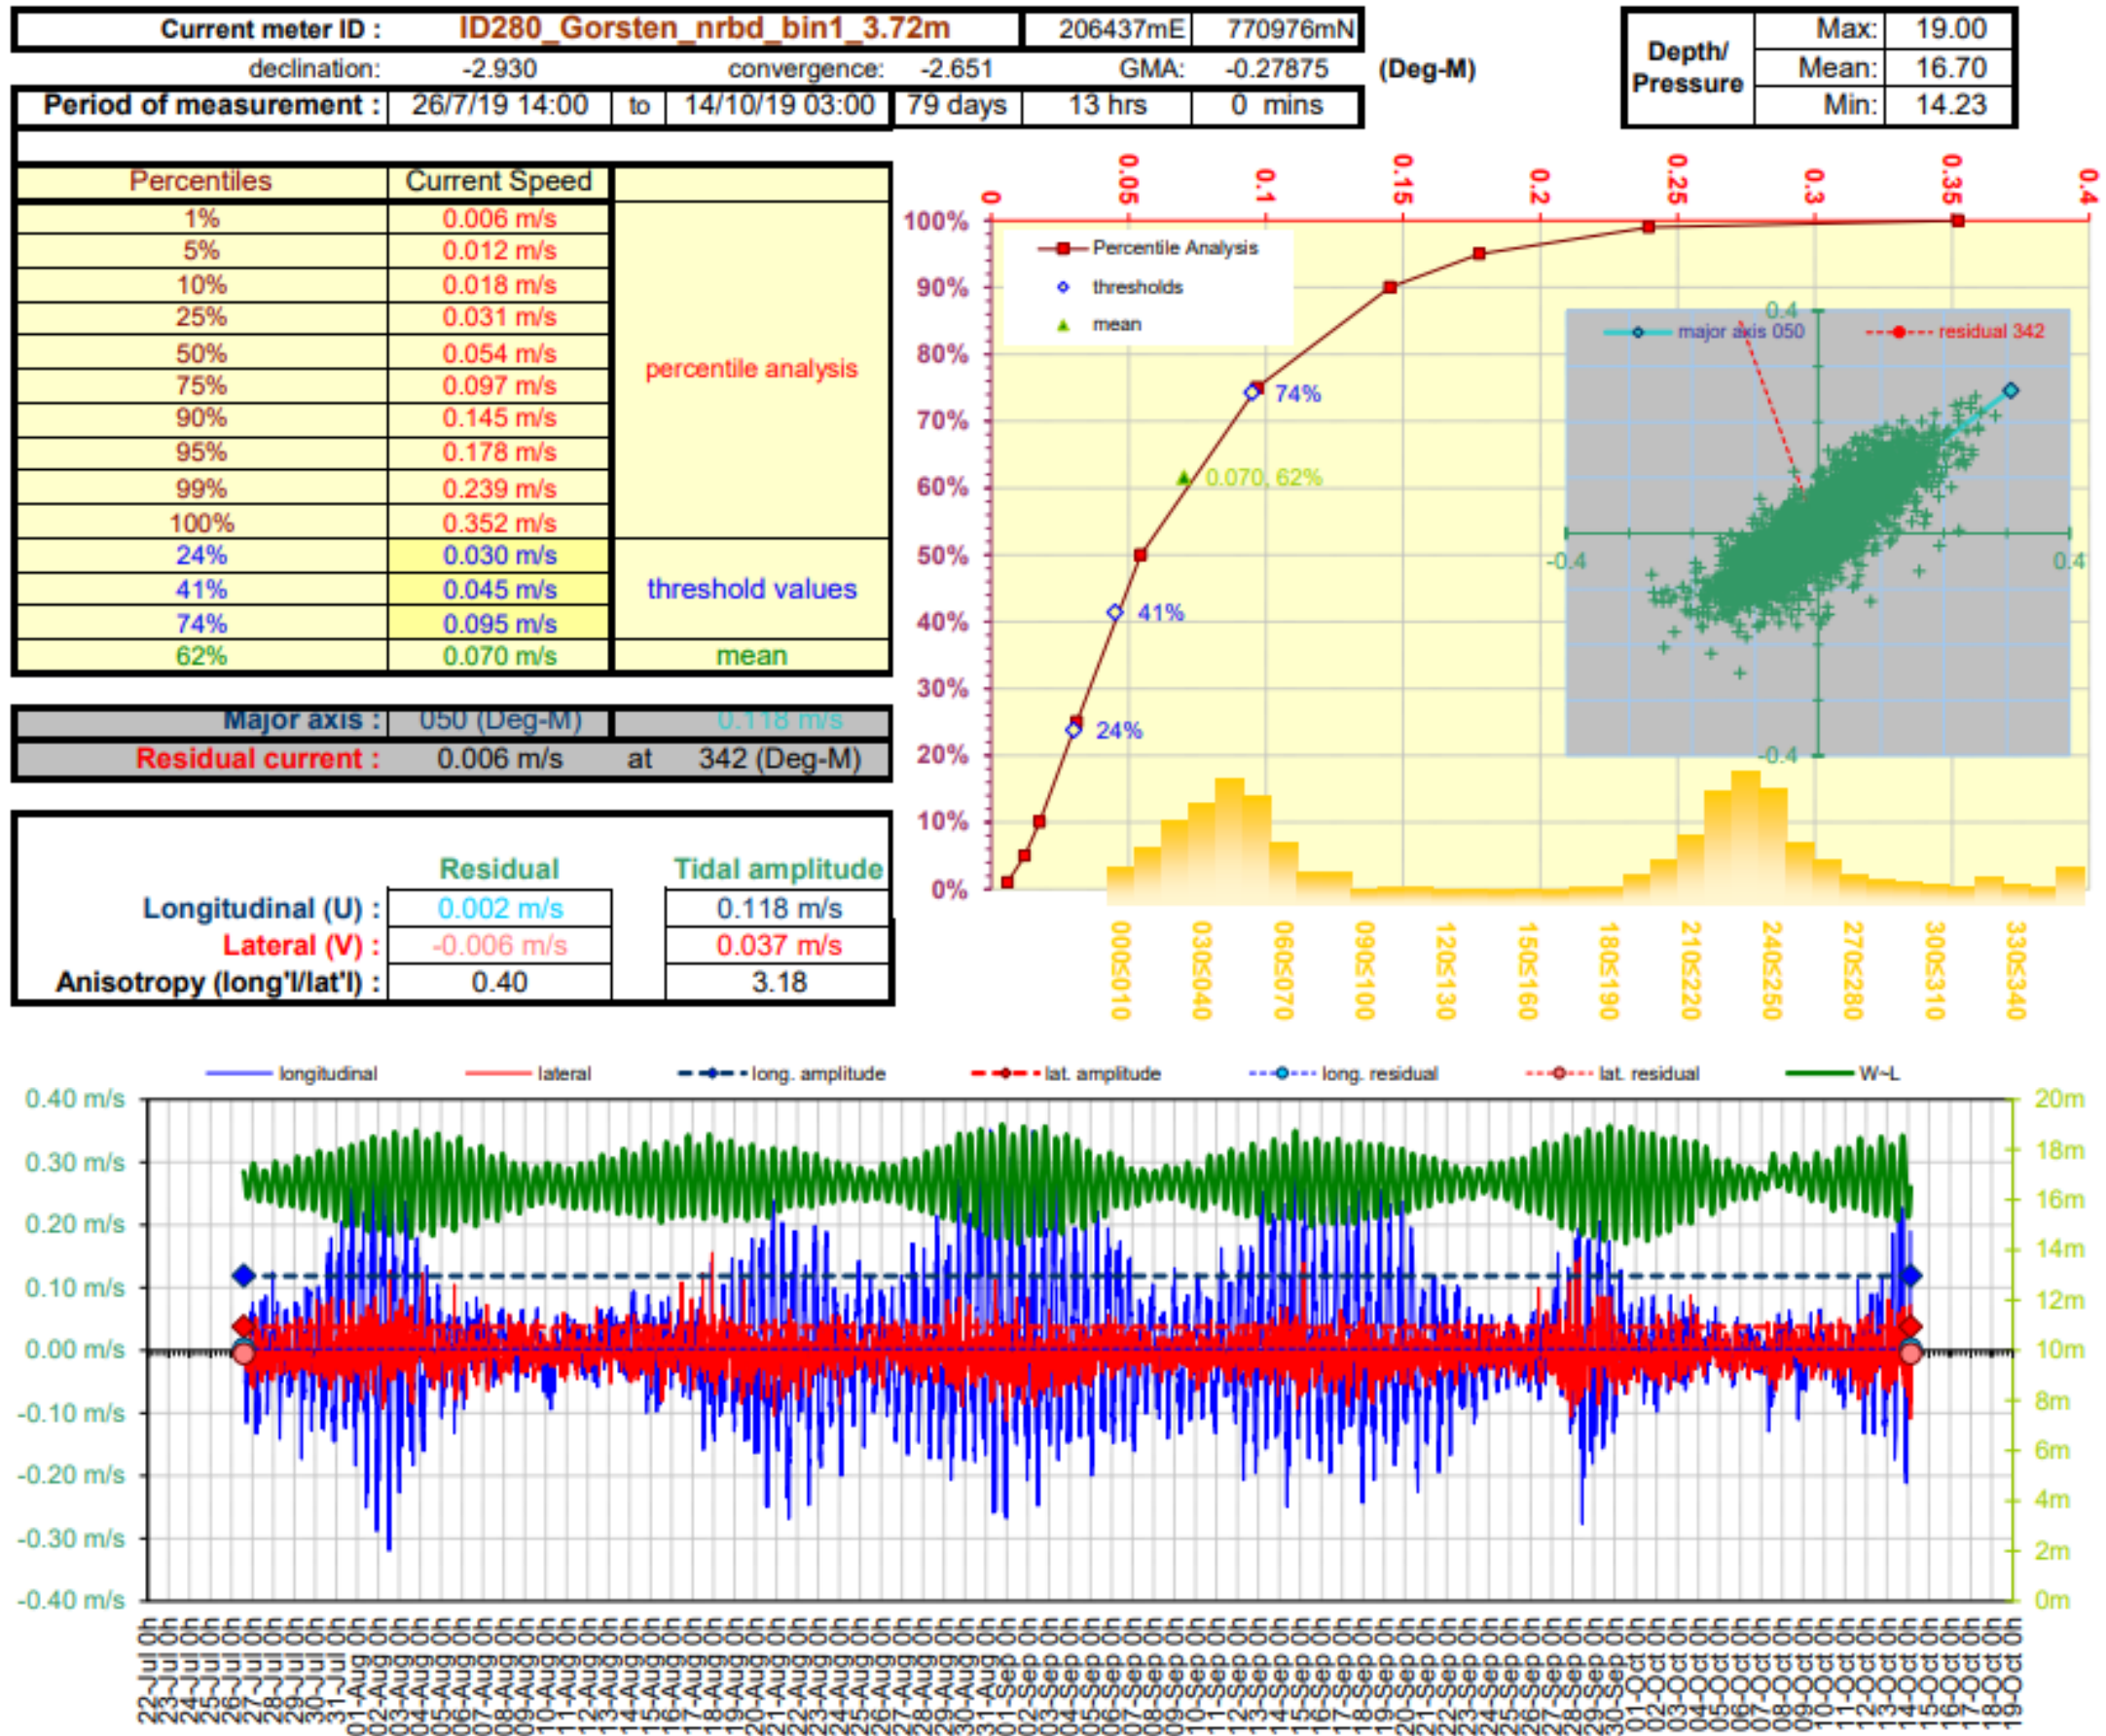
Current meter ID : ID280_Gorsten_nrbd_bin1_3.72m 206437mE 770976mN

declination: -2.930 convergence: -2.651 GMA: -0.27875 (Deg-M)

Period of measurement : 26/7/19 14:00 to 14/10/19 03:00 79 days 13 hrs 0 mins

| Depth/ Pressure | Max: | 19.00 |
|---|---|---|
| | Mean: | 16.70 |
| | Min: | 14.23 |

| Percentiles | Current Speed | |
|---|---|---|
| 1% | 0.006 m/s | percentile analysis |
| 5% | 0.012 m/s | |
| 10% | 0.018 m/s | |
| 25% | 0.031 m/s | |
| 50% | 0.054 m/s | |
| 75% | 0.097 m/s | |
| 90% | 0.145 m/s | |
| 95% | 0.178 m/s | |
| 99% | 0.239 m/s | |
| 100% | 0.352 m/s | |
| 24% | 0.030 m/s | threshold values |
| 41% | 0.045 m/s | |
| 74% | 0.095 m/s | |
| 62% | 0.070 m/s | mean |

Major axis : 050 (Deg-M) 0.118 m/s
Residual current : 0.006 m/s at 342 (Deg-M)

| | Residual | Tidal amplitude |
|---|---|---|
| Longitudinal (U) : | 0.002 m/s | 0.118 m/s |
| Lateral (V) : | -0.006 m/s | 0.037 m/s |
| Anisotropy (long'l/lat'l) : | 0.40 | 3.18 |

0 0.05 0.1 0.15 0.2 0.25 0.3 0.35 0.4
100% 90% 80% 70% 60% 50% 40% 30% 20% 10% 0%
Percentile Analysis
thresholds
mean
74%
0.070, 62%
41%
24%
major axis 050
residual 342
0.4 -0.4 0.4 -0.4
000≤010 030≤040 060≤070 090≤100 120≤130 150≤160 180≤190 210≤220 240≤250 270≤280 300≤310 330≤340

longitudinal lateral long. amplitude lat. amplitude long. residual lat. residual W~L
0.40 m/s 0.30 m/s 0.20 m/s 0.10 m/s 0.00 m/s -0.10 m/s -0.20 m/s -0.30 m/s -0.40 m/s
20m 18m 16m 14m 12m 10m 8m 6m 4m 2m 0m
22-Jul 0h 23-Jul 0h 24-Jul 0h 25-Jul 0h 26-Jul 0h 27-Jul 0h 28-Jul 0h 29-Jul 0h 30-Jul 0h 31-Jul 0h 01-Aug 0h 02-Aug 0h 03-Aug 0h 04-Aug 0h 05-Aug 0h 06-Aug 0h 07-Aug 0h 08-Aug 0h 09-Aug 0h 10-Aug 0h 11-Aug 0h 12-Aug 0h 13-Aug 0h 14-Aug 0h 15-Aug 0h 16-Aug 0h 17-Aug 0h 18-Aug 0h 19-Aug 0h 20-Aug 0h 21-Aug 0h 22-Aug 0h 23-Aug 0h 24-Aug 0h 25-Aug 0h 26-Aug 0h 27-Aug 0h 28-Aug 0h 29-Aug 0h 30-Aug 0h 31-Aug 0h 01-Sep 0h 02-Sep 0h 03-Sep 0h 04-Sep 0h 05-Sep 0h 06-Sep 0h 07-Sep 0h 08-Sep 0h 09-Sep 0h 10-Sep 0h 11-Sep 0h 12-Sep 0h 13-Sep 0h 14-Sep 0h 15-Sep 0h 16-Sep 0h 17-Sep 0h 18-Sep 0h 19-Sep 0h 20-Sep 0h 21-Sep 0h 22-Sep 0h 23-Sep 0h 24-Sep 0h 25-Sep 0h 26-Sep 0h 27-Sep 0h 28-Sep 0h 29-Sep 0h 30-Sep 0h 01-Oct 0h 02-Oct 0h 03-Oct 0h 04-Oct 0h 05-Oct 0h 06-Oct 0h 07-Oct 0h 08-Oct 0h 09-Oct 0h 10-Oct 0h 11-Oct 0h 12-Oct 0h 13-Oct 0h 14-Oct 0h 15-Oct 0h 16-Oct 0h 17-Oct 0h 18-Oct 0h 19-Oct 0h